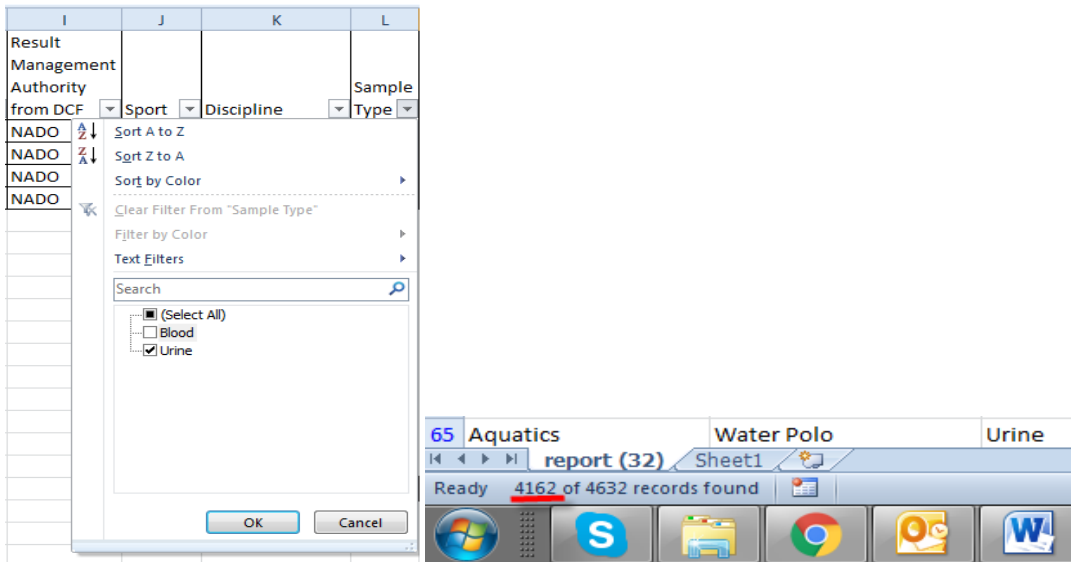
| I | J | K | L |
|---|---|---|---|
| Result Management Authority from DCF | Sport | Discipline | Sample Type |
| NADO | | | |
| NADO | | | |
| NADO | | | |
| NADO | | | |

Sort A to Z
Sort Z to A
Sort by Color
Clear Filter From "Sample Type"
Filter by Color
Text Filters
Search
(Select All)
Blood
Urine
OK
Cancel

65 Aquatics Water Polo Urine
report (32) Sheet1
Ready 4162 of 4632 records found